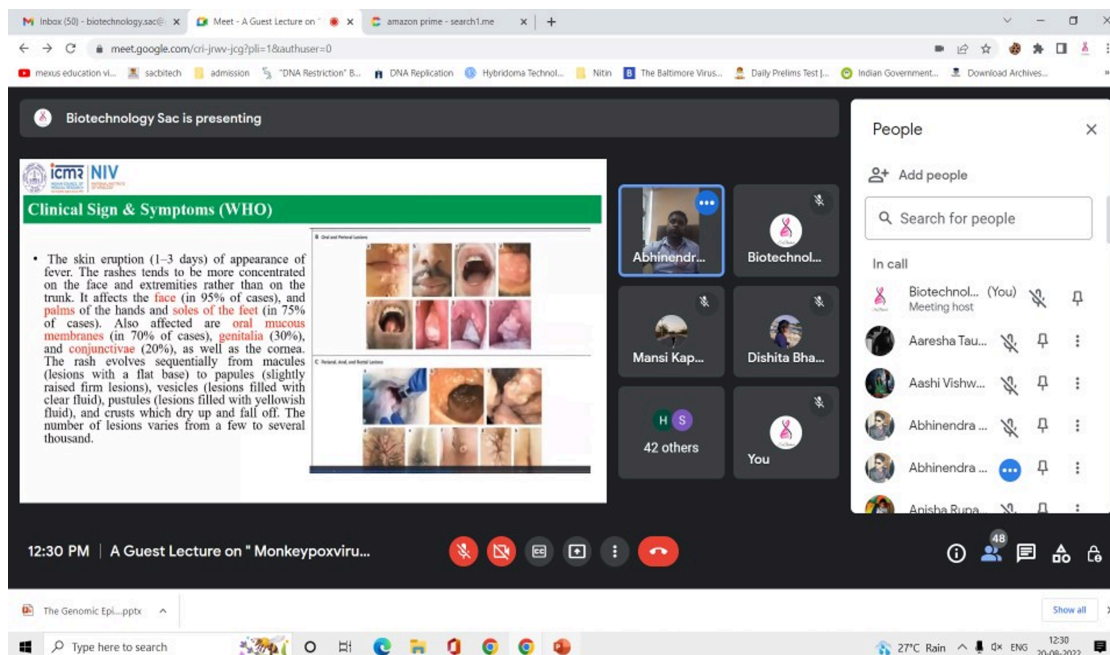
Inbox (50) - biotechnology.sac@ ×   Meet - A Guest Lecture on " ×   amazon prime - search1.me ×   +

meet.google.com/cri-jrwv-jcg?pli=1&authuser=0

mexus education vi...   sacbitech   admission   "DNA Restriction" B...   DNA Replication   Hybridoma Technol...   Nitin   The Baltimore Virus...   Daily Prelims Test |...   Indian Government...   Download Archives...

Biotechnology Sac is presenting

icmr NIV

Clinical Sign & Symptoms (WHO)

• The skin eruption (1–3 days) of appearance of fever. The rashes tends to be more concentrated on the face and extremities rather than on the trunk. It affects the face (in 95% of cases), and palms of the hands and soles of the feet (in 75% of cases). Also affected are oral mucous membranes (in 70% of cases), genitalia (30%), and conjunctivae (20%), as well as the cornea. The rash evolves sequentially from macules (lesions with a flat base) to papules (slightly raised firm lesions), vesicles (lesions filled with clear fluid), pustules (lesions filled with yellowish fluid), and crusts which dry up and fall off. The number of lesions varies from a few to several thousand.

Oral and Perioral Lesions

C. Perianal, Anal, and Rectal Lesions

Abhinendr...   Biotechnol...
Mansi Kap...   Dishita Bha...
H S
42 others   You

People
Add people
Search for people
In call
Biotechnol... (You)
Meeting host
Aaresha Tau...
Aashi Vishw...
Abhinendra ...
Abhinendra ...
Anisha Rupa...

12:30 PM | A Guest Lecture on " Monkeypoxviru...

48

The Genomic Epi....pptx

Show all

Type here to search

27°C Rain   ENG   12:30   20-08-2022